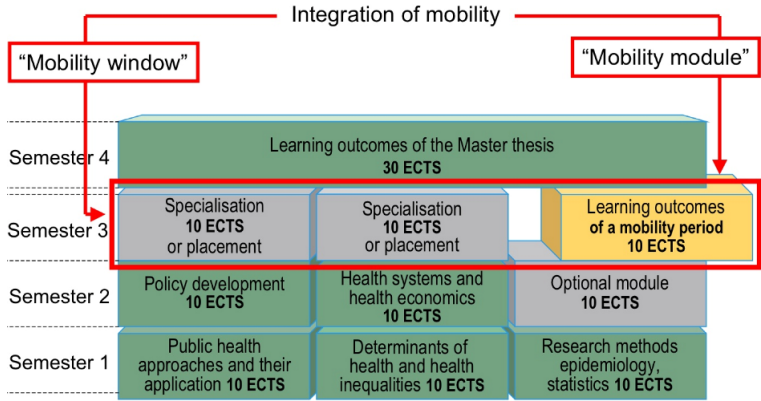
Integration of mobility

“Mobility window”

“Mobility module”

Semester 4

Learning outcomes of the Master thesis
30 ECTS

Semester 3

Specialisation
10 ECTS
or placement

Specialisation
10 ECTS
or placement

Learning outcomes
of a mobility period
10 ECTS

Semester 2

Policy development
10 ECTS

Health systems and health economics
10 ECTS

Optional module
10 ECTS

Semester 1

Public health approaches and their application 10 ECTS

Determinants of health and health inequalities 10 ECTS

Research methods epidemiology, statistics 10 ECTS